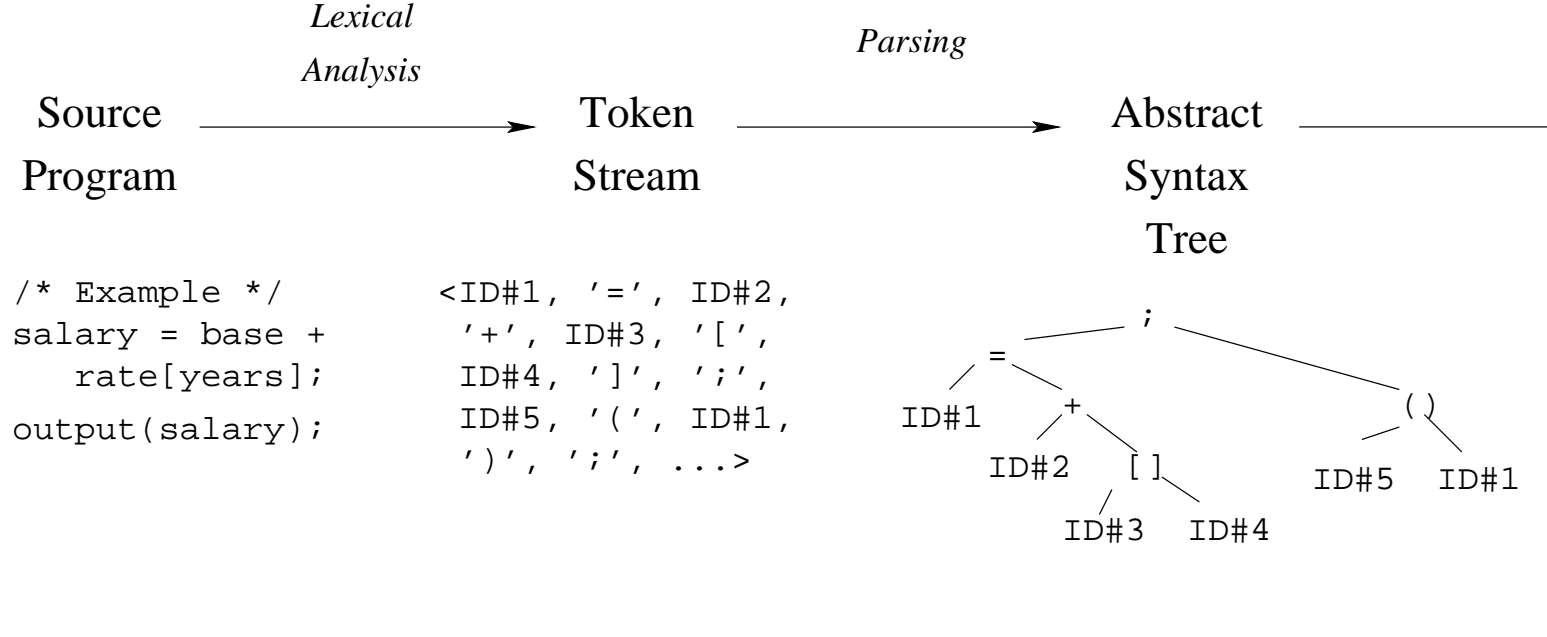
Lexical Analysis

Parsing

Source Program

Token Stream

Abstract Syntax Tree

/* Example */
salary = base +
rate[years];
output(salary);

<ID#1, '=', ID#2,
'+', ID#3, '[',
ID#4, ']', ';',
ID#5, '(', ID#1,
')', ';', ...>

;
=
ID#1
+
ID#2
[]
ID#3
ID#4
()
ID#5
ID#1